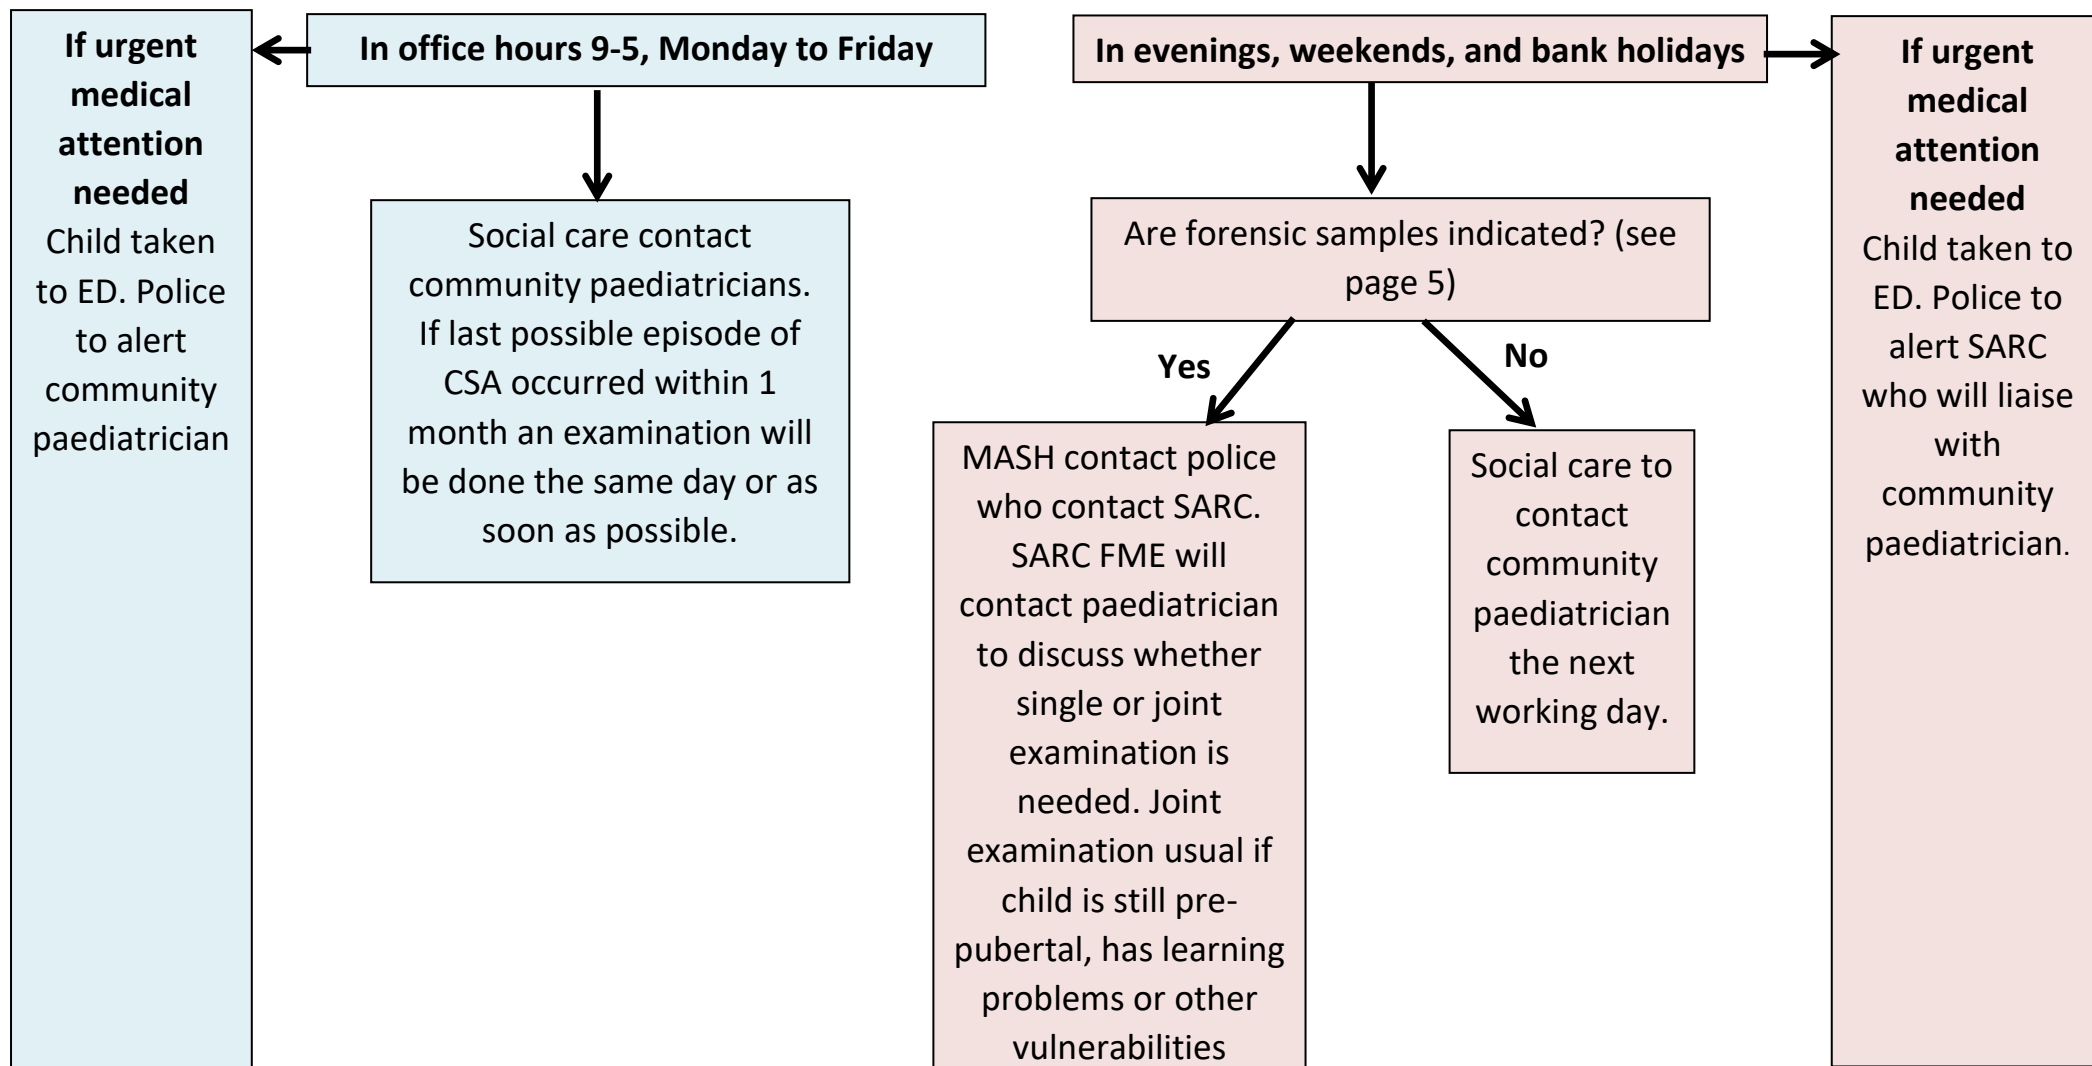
If urgent medical attention needed
Child taken to ED. Police to alert community paediatrician

In office hours 9-5, Monday to Friday

Social care contact community paediatricians. If last possible episode of CSA occurred within 1 month an examination will be done the same day or as soon as possible.

In evenings, weekends, and bank holidays

Are forensic samples indicated? (see page 5)

Yes

MASH contact police who contact SARC. SARC FME will contact paediatrician to discuss whether single or joint examination is needed. Joint examination usual if child is still pre-pubertal, has learning problems or other vulnerabilities

No

Social care to contact community paediatrician the next working day.

If urgent medical attention needed
Child taken to ED. Police to alert SARC who will liaise with community paediatrician.